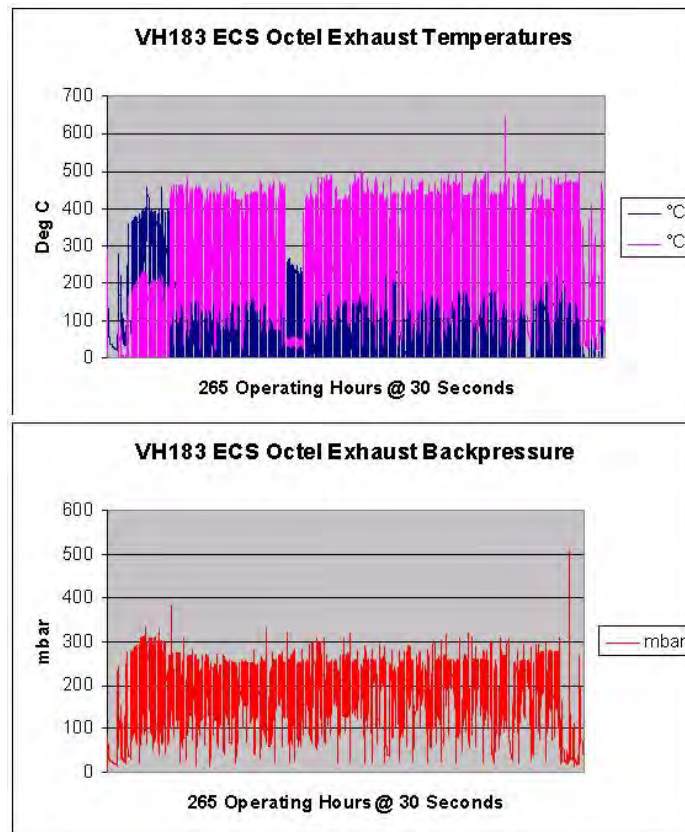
VH183 ECS Octel Exhaust Temperatures

700
600
500
400
300
200
100
0

Deg C

°C
°C

265 Operating Hours @ 30 Seconds

VH183 ECS Octel Exhaust Backpressure

600
500
400
300
200
100
0

mbar

mbar

265 Operating Hours @ 30 Seconds